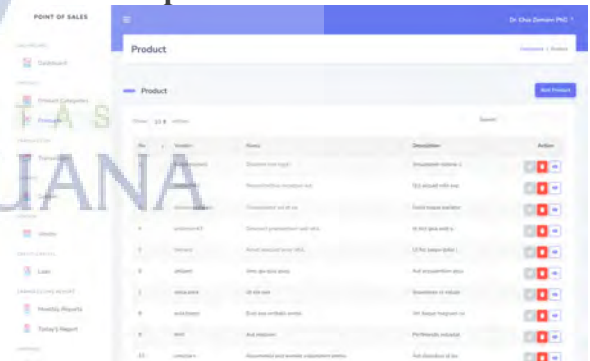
POINT OF SALES

Dashboard

Product Category

Product

Transaction

Vendor

Loan

Monthly Reports

Today's Report

Dr. Elsa Zamani PhD

Product

Dashboard / Product

Product

Add Product

Show 10 entries

Search:

| No | Vendor | Name | Description | Action |
|---|---|---|---|---|
| 1 | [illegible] | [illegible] | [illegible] | |
| 2 | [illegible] | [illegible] | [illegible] | |
| 3 | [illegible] | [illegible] | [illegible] | |
| 4 | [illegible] | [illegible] | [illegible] | |
| 5 | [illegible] | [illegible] | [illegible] | |
| 6 | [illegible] | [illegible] | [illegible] | |
| 7 | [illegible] | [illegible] | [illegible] | |
| 8 | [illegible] | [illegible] | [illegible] | |
| 9 | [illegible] | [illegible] | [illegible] | |
| 10 | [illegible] | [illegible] | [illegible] | |

T A S
JANA